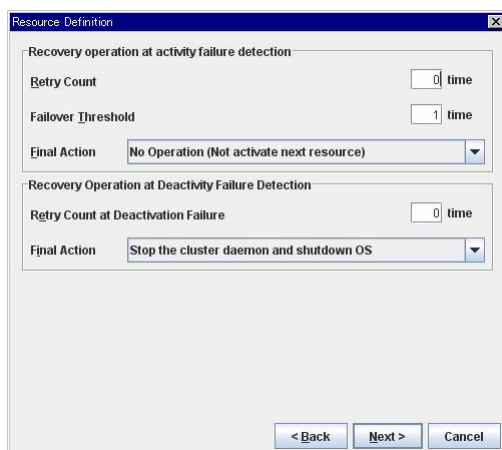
Resource Definition

Recovery operation at activity failure detection

Retry Count 0 time

Failover Threshold 1 time

Final Action No Operation (Not activate next resource)

Recovery Operation at Deactivity Failure Detection

Retry Count at Deactivation Failure 0 time

Final Action Stop the cluster daemon and shutdown OS

< Back Next > Cancel